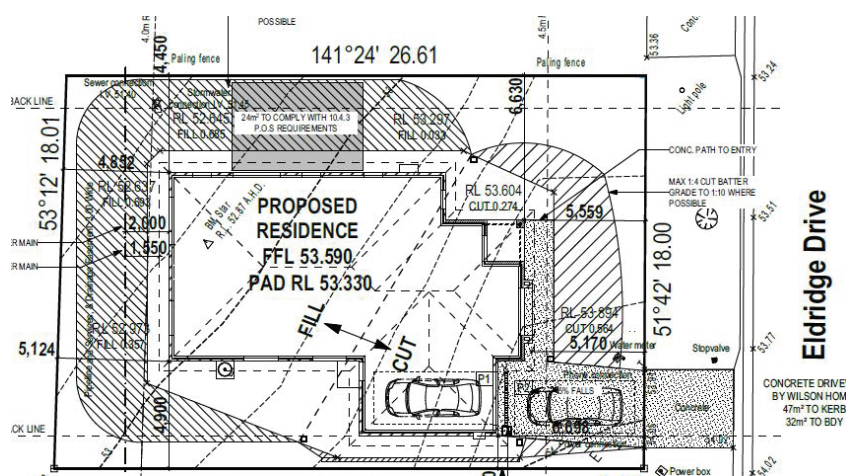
POSSIBLE

4.0m

4,450

Paling fence

141°24' 26.61

4.5m

Paling fence

53.36

Conc.

53.24

Light pole

Sewer connection
I.L 51.40

BACK LINE

Stormwater connection I.L 51.45

RL 52.845
FILL 0.685

24m² TO COMPLY WITH 10.4.3
P.O.S REQUIREMENTS

RL 53.297
FILL 0.033

6,630

53°12' 18.01

4,892

RL 52.637
FILL 0.693

2,000

ER MAIN

1,550

ER MAIN

BM Star
RL 52.87 A.H.D

PROPOSED
RESIDENCE
FFL 53.590
PAD RL 53.330

RL 53.604
CUT 0.274

CONC. PATH TO ENTRY

MAX 1:4 CUT BATTER
GRADE TO 1:10 WHERE
POSSIBLE

5,559

53.51

Eldridge Drive

18.00

51°42' 18.00

RL 52.971
FILL 0.357

FILL

CUT

RL 53.894
CUT 0.564

5,170

Water meter

5,124

Stopvalve

53.77

P1

CONCRETE DRIVE
BY WILSON HOM
47m² TO KERB
32m² TO BDY

Concrete

FALLS

6,698

4,900

CK LINE

Power box

54.02